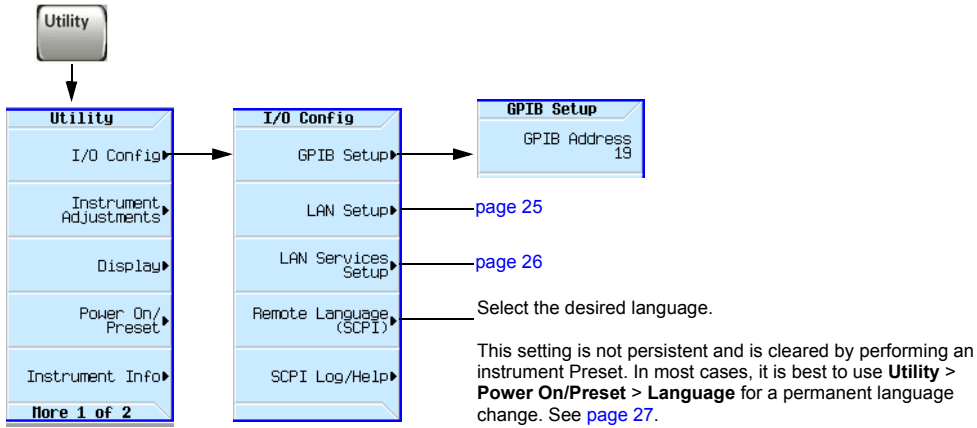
Utility

Utility

I/O Config

Instrument Adjustments

Display

Power On/ Preset

Instrument Info

More 1 of 2

I/O Config

GPIB Setup

LAN Setup

LAN Services Setup

Remote Language (SCPI)

SCPI Log/Help

GPIB Setup

GPIB Address 19

page 25

page 26

Select the desired language.

This setting is not persistent and is cleared by performing an instrument Preset. In most cases, it is best to use **Utility** > **Power On/Preset** > **Language** for a permanent language change. See page 27.